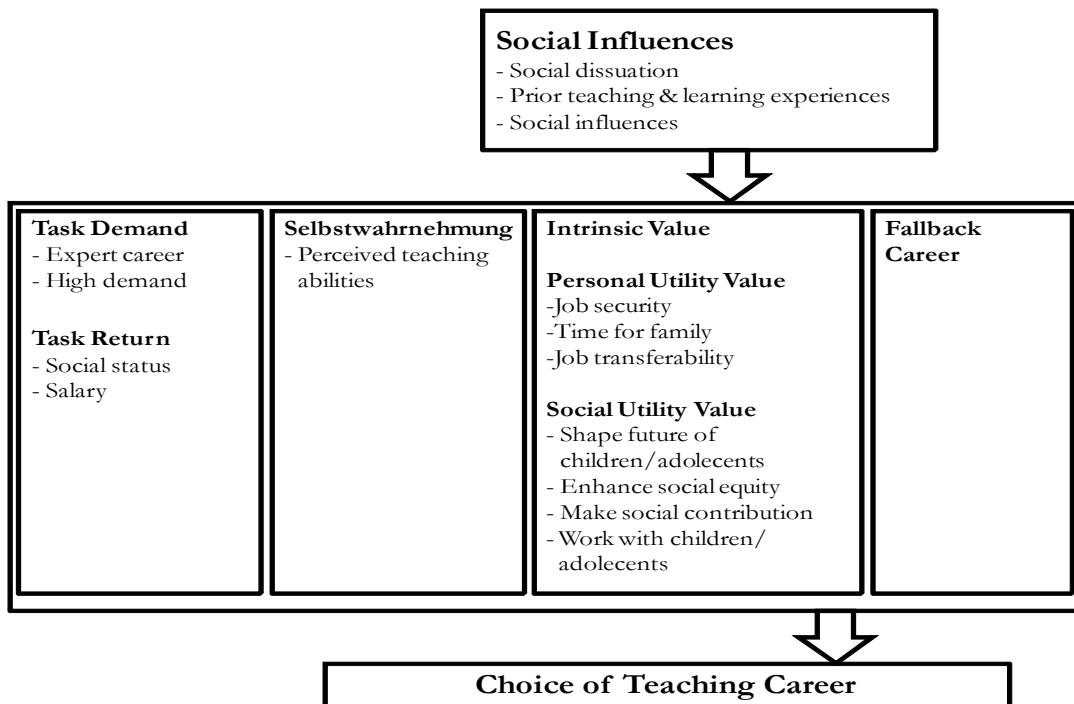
**Social Influences**
- Social dissuation
- Prior teaching & learning experiences
- Social influences

**Task Demand**
- Expert career
- High demand

**Task Return**
- Social status
- Salary

**Selbstwahrnehmung**
- Perceived teaching abilities

**Intrinsic Value**

**Personal Utility Value**
-Job security
-Time for family
-Job transferability

**Social Utility Value**
- Shape future of children/adolecents
- Enhance social equity
- Make social contribution
- Work with children/ adolecents

**Fallback Career**

**Choice of Teaching Career**